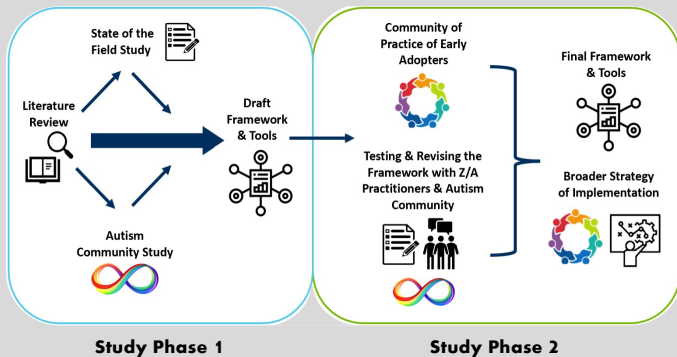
State of the Field Study

Literature Review

Autism Community Study

Draft Framework & Tools

Community of Practice of Early Adopters

Testing & Revising the Framework with Z/A Practitioners & Autism Community

Final Framework & Tools

Broader Strategy of Implementation

Study Phase 1

Study Phase 2